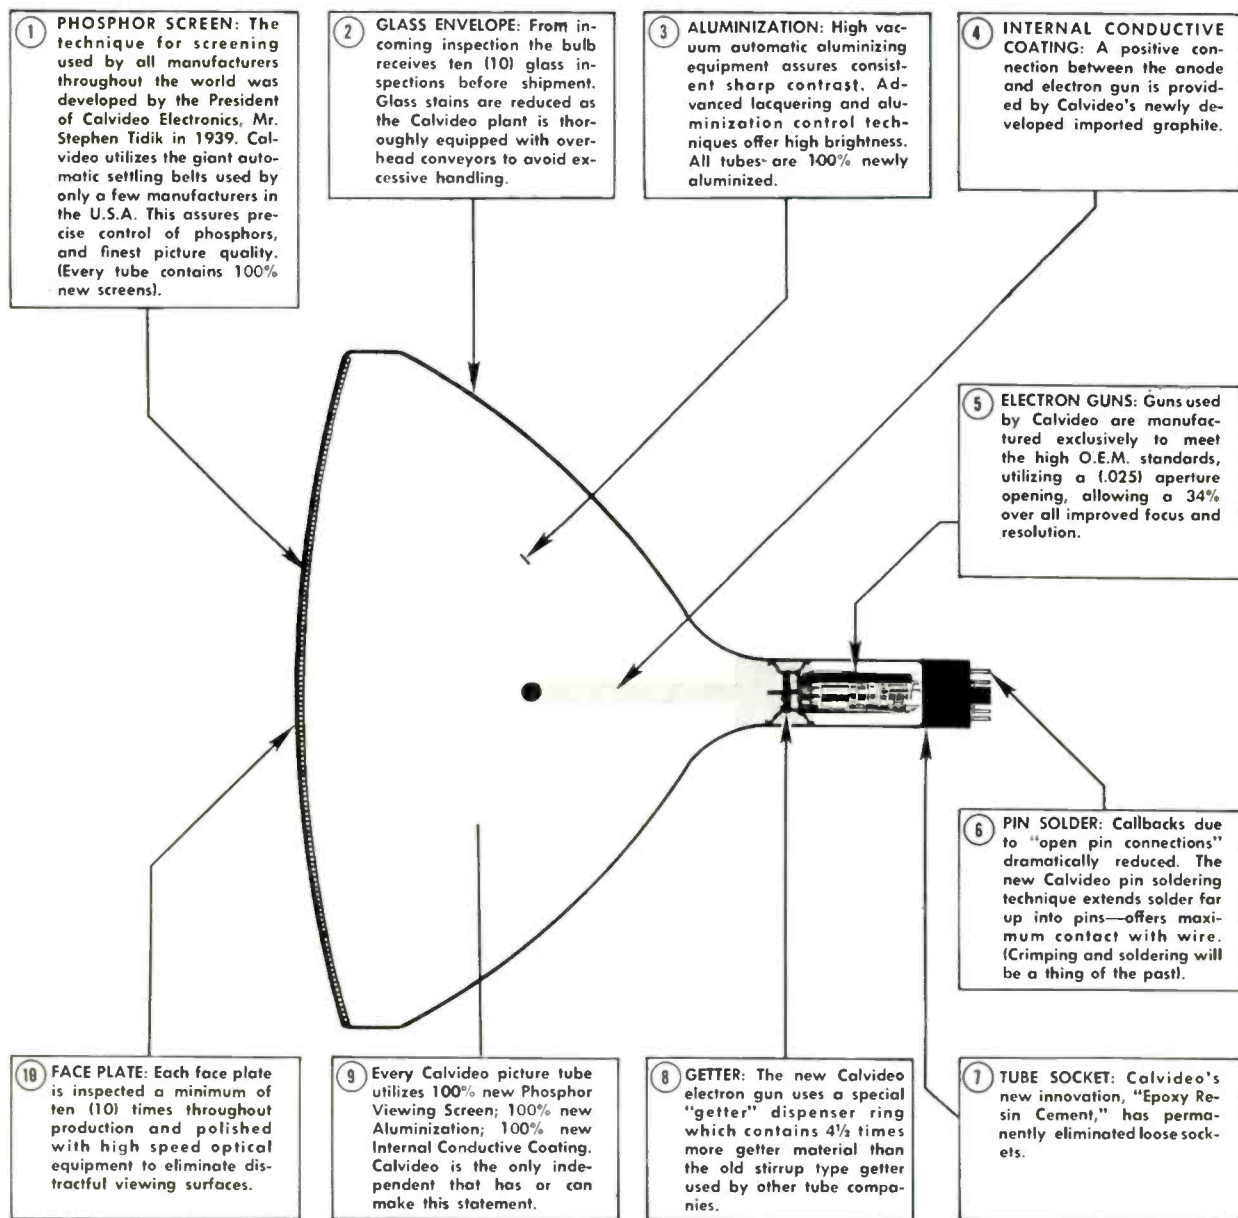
1 PHOSPHOR SCREEN: The technique for screening used by all manufacturers throughout the world was developed by the President of Calvideo Electronics, Mr. Stephen Tidik in 1939. Calvideo utilizes the giant automatic settling belts used by only a few manufacturers in the U.S.A. This assures precise control of phosphors, and finest picture quality. (Every tube contains 100% new screens).

2 GLASS ENVELOPE: From incoming inspection the bulb receives ten (10) glass inspections before shipment. Glass stains are reduced as the Calvideo plant is thoroughly equipped with overhead conveyors to avoid excessive handling.

3 ALUMINIZATION: High vacuum automatic aluminizing equipment assures consistent sharp contrast. Advanced lacquering and aluminization control techniques offer high brightness. All tubes are 100% newly aluminized.

4 INTERNAL CONDUCTIVE COATING: A positive connection between the anode and electron gun is provided by Calvideo's newly developed imported graphite.

5 ELECTRON GUNS: Guns used by Calvideo are manufactured exclusively to meet the high O.E.M. standards, utilizing a (.025) aperture opening, allowing a 34% over all improved focus and resolution.

6 PIN SOLDER: Callbacks due to "open pin connections" dramatically reduced. The new Calvideo pin soldering technique extends solder far up into pins—offers maximum contact with wire. (Crimping and soldering will be a thing of the past).

10 FACE PLATE: Each face plate is inspected a minimum of ten (10) times throughout production and polished with high speed optical equipment to eliminate distractful viewing surfaces.

9 Every Calvideo picture tube utilizes 100% new Phosphor Viewing Screen; 100% new Aluminization; 100% new Internal Conductive Coating. Calvideo is the only independent that has or can make this statement.

8 GETTER: The new Calvideo electron gun uses a special "getter" dispenser ring which contains 4½ times more getter material than the old stirrup type getter used by other tube companies.

7 TUBE SOCKET: Calvideo's new innovation, "Epoxy Resin Cement," has permanently eliminated loose sockets.